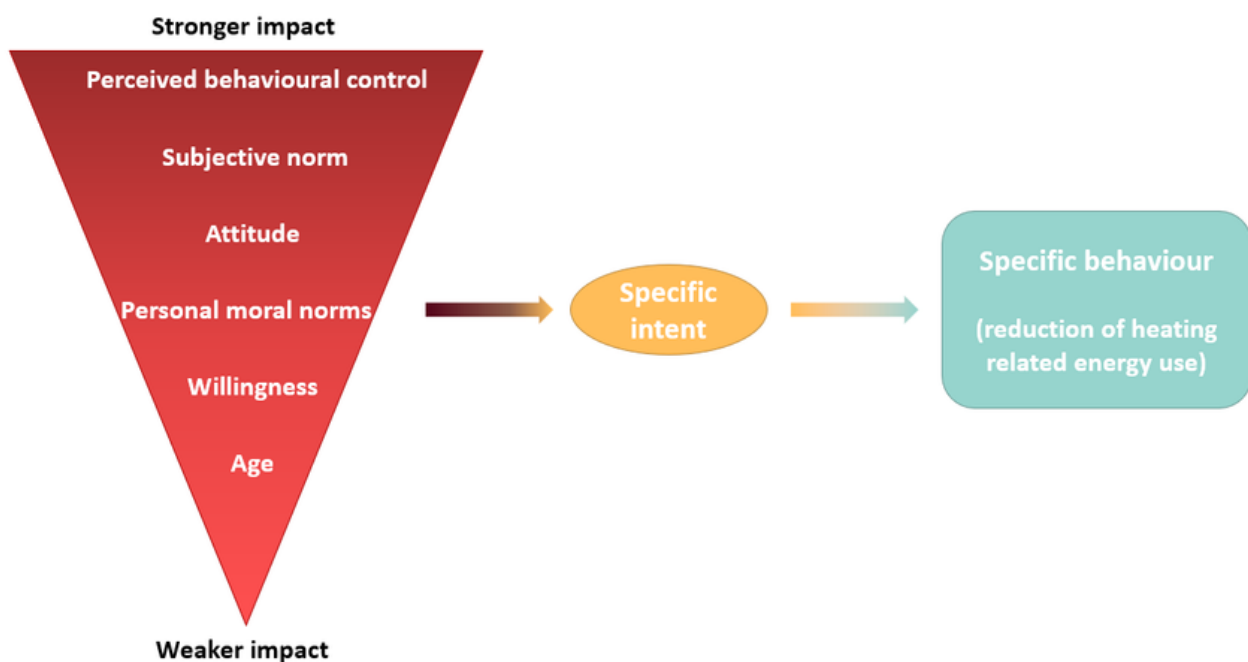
Stronger impact

Perceived behavioural control

Subjective norm

Attitude

Personal moral norms

Willingness

Age

Weaker impact

Specific intent

Specific behaviour

(reduction of heating related energy use)